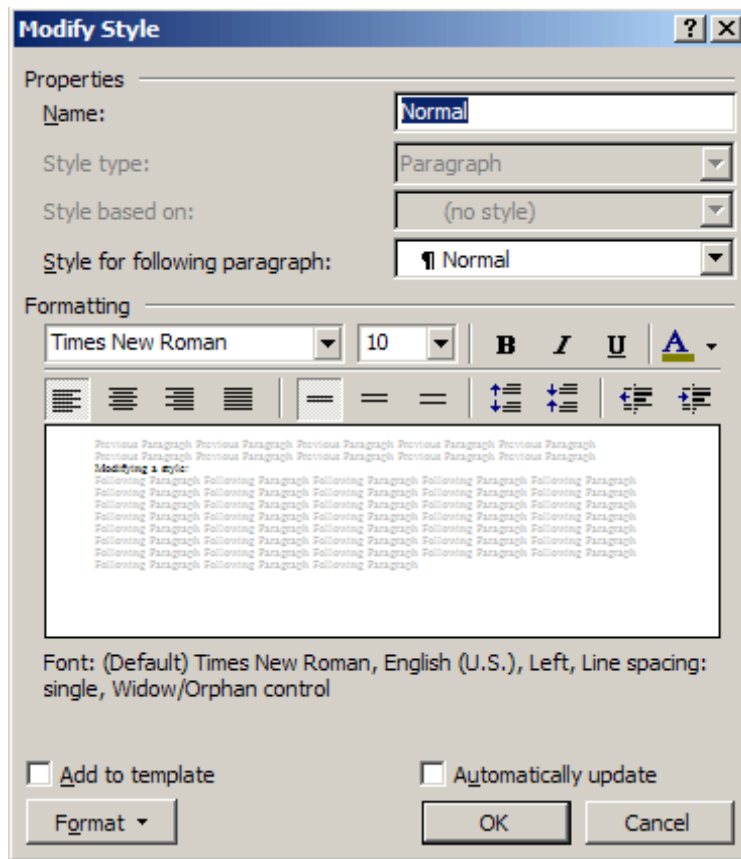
Modify Style

?

Properties

Name: Normal

Style type: Paragraph

Style based on: (no style)

Style for following paragraph: ¶ Normal

Formatting

Times New Roman 10 B I U A

Previous Paragraph Previous Paragraph Previous Paragraph Previous Paragraph Previous Paragraph Previous Paragraph Previous Paragraph Previous Paragraph Previous Paragraph Previous Paragraph
Modifying a style:
Following Paragraph Following Paragraph Following Paragraph Following Paragraph Following Paragraph Following Paragraph Following Paragraph Following Paragraph Following Paragraph Following Paragraph Following Paragraph Following Paragraph Following Paragraph Following Paragraph Following Paragraph Following Paragraph Following Paragraph Following Paragraph Following Paragraph Following Paragraph Following Paragraph Following Paragraph Following Paragraph Following Paragraph Following Paragraph Following Paragraph Following Paragraph Following Paragraph Following Paragraph Following Paragraph Following Paragraph Following Paragraph Following Paragraph Following Paragraph Following Paragraph Following Paragraph Following Paragraph Following Paragraph Following Paragraph

Font: (Default) Times New Roman, English (U.S.), Left, Line spacing: single, Widow/Orphan control

Add to template

Automatically update

Format ▾

OK

Cancel